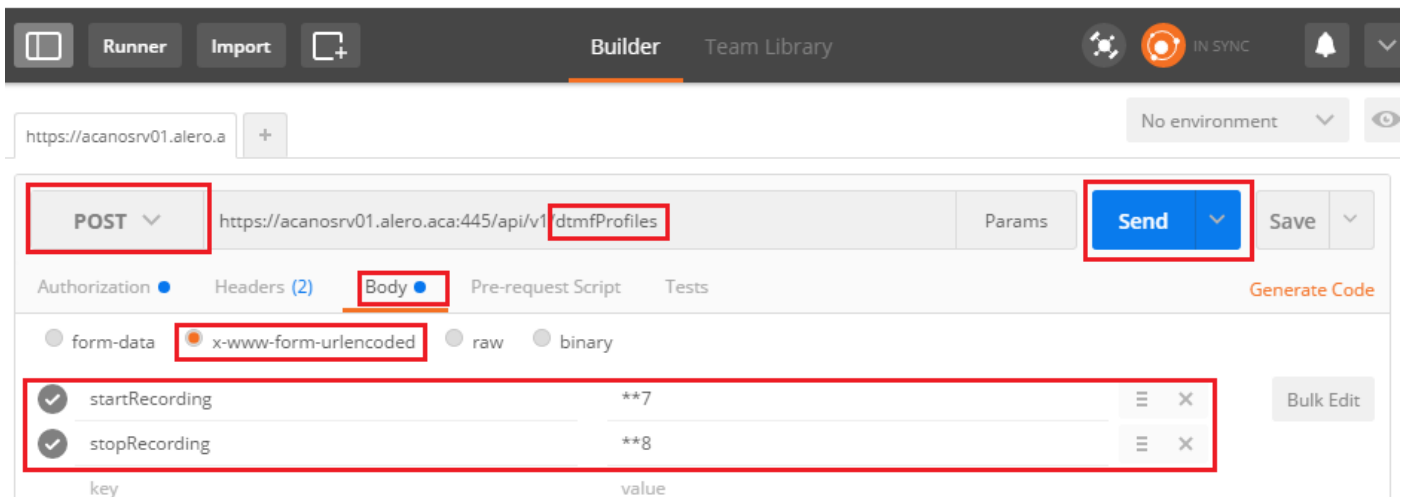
Runner Import Builder Team Library IN SYNC

https://acanosrv01.alero.a +

No environment

POST https://acanosrv01.alero.aca:445/api/v1/dtmfProfiles Params Send Save

Authorization Headers (2) Body Pre-request Script Tests Generate Code

form-data x-www-form-urlencoded raw binary

| | | |
|---|---|---|
| startRecording | **7 | |
| stopRecording | **8 | |
| key | value | |

Bulk Edit